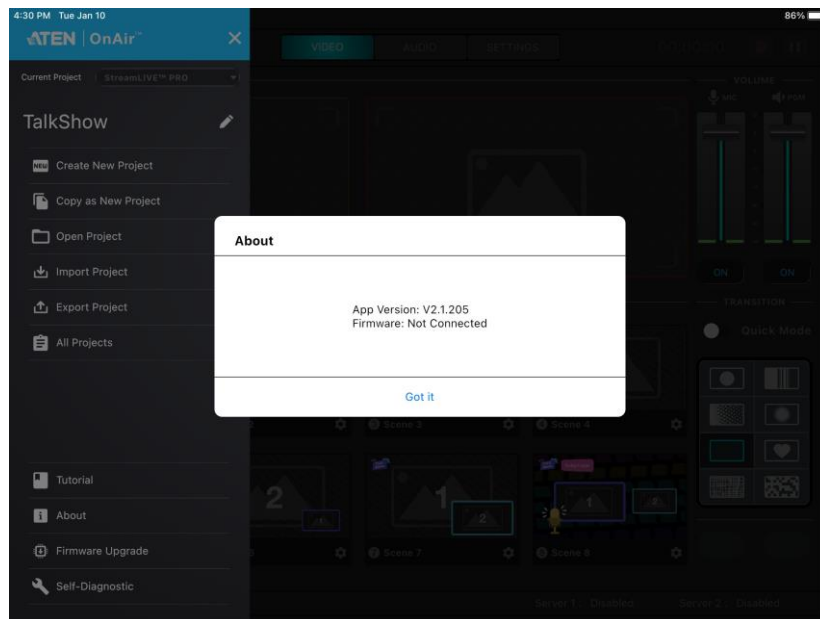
4:30 PM Tue Jan 10
86%
ATEN | OnAir
Current Project | StreamLIVE™ PRO
TalkShow
Create New Project
Copy as New Project
Open Project
Import Project
Export Project
All Projects
Tutorial
About
Firmware Upgrade
Self-Diagnostic
VIDEO
AUDIO
SETTINGS
VOLUME
MIC
PGM
ON
ON
TRANSITION
Quick Mode
Scene 3
Scene 4
Scene 7
Scene 8
2
1
2
1
2
Server 1 : Disabled
Server 2 : Disabled

About

App Version: V2.1.205
Firmware: Not Connected

Got it